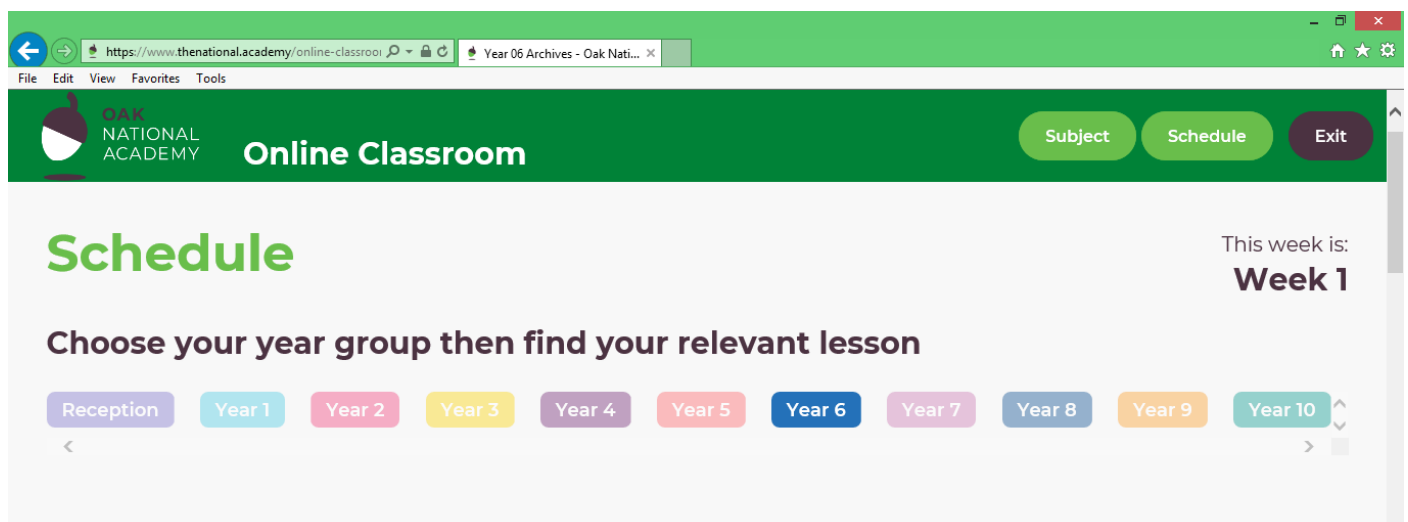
https://www.thenational.academy/online-classroo

Year 06 Archives - Oak Nati...

File Edit View Favorites Tools

OAK NATIONAL ACADEMY

Online Classroom

Subject

Schedule

Exit

Schedule

This week is:
Week 1

Choose your year group then find your relevant lesson

Reception
Year 1
Year 2
Year 3
Year 4
Year 5
Year 6
Year 7
Year 8
Year 9
Year 10